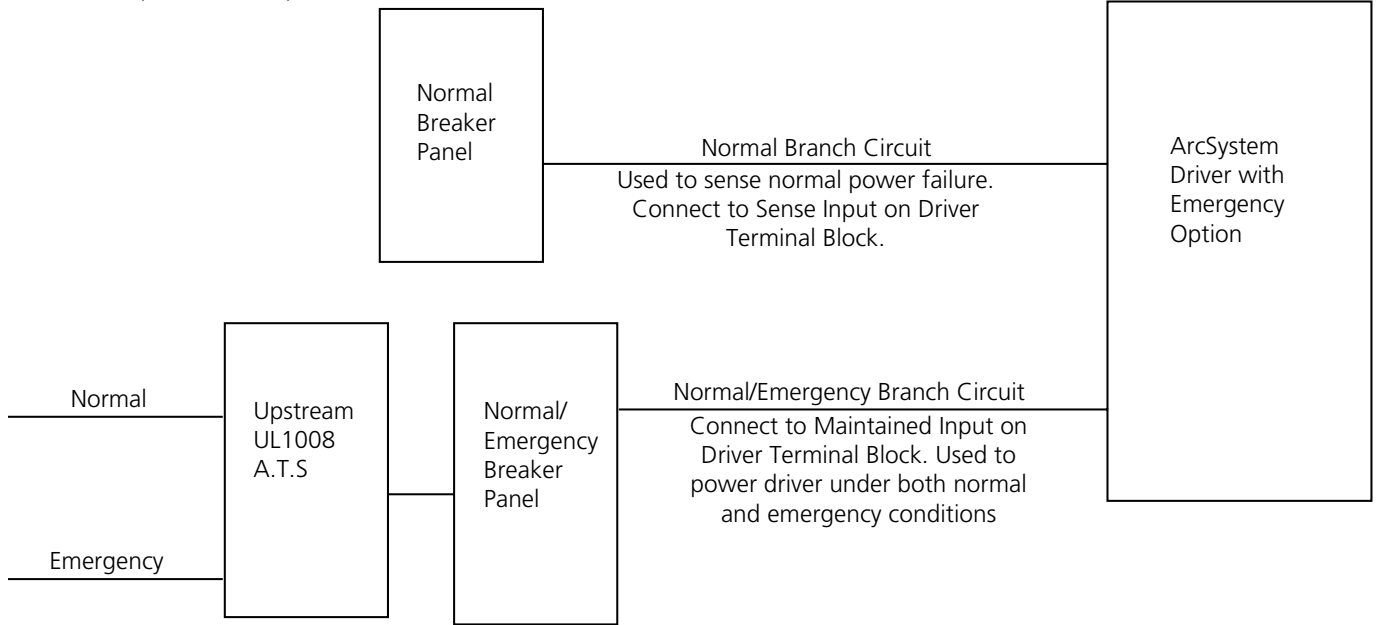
Normal Breaker Panel

Normal Branch Circuit

Used to sense normal power failure. Connect to Sense Input on Driver Terminal Block.

ArcSystem Driver with Emergency Option

Normal

Emergency

Upstream UL1008 A.T.S

Normal/ Emergency Breaker Panel

Normal/Emergency Branch Circuit

Connect to Maintained Input on Driver Terminal Block. Used to power driver under both normal and emergency conditions